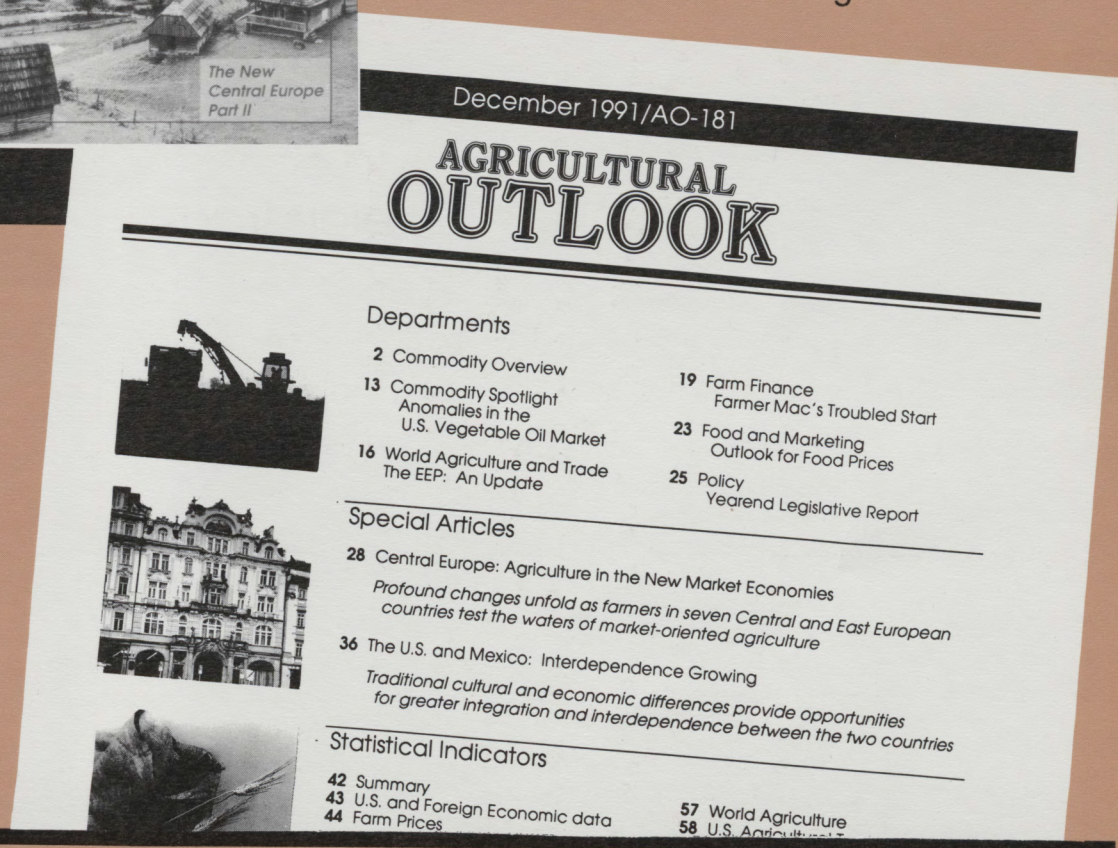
The New Central Europe Part II

December 1991/AO-181

AGRICULTURAL OUTLOOK

Departments

2 Commodity Overview

13 Commodity Spotlight
Anomalies in the U.S. Vegetable Oil Market

16 World Agriculture and Trade
The EEP: An Update

19 Farm Finance
Farmer Mac's Troubled Start

23 Food and Marketing
Outlook for Food Prices

25 Policy
Yearend Legislative Report

Special Articles

28 Central Europe: Agriculture in the New Market Economies

*Profound changes unfold as farmers in seven Central and East European countries test the waters of market-oriented agriculture*

36 The U.S. and Mexico: Interdependence Growing

*Traditional cultural and economic differences provide opportunities for greater integration and interdependence between the two countries*

Statistical Indicators

42 Summary
43 U.S. and Foreign Economic data
44 Farm Prices

57 World Agriculture
58 U.S. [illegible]